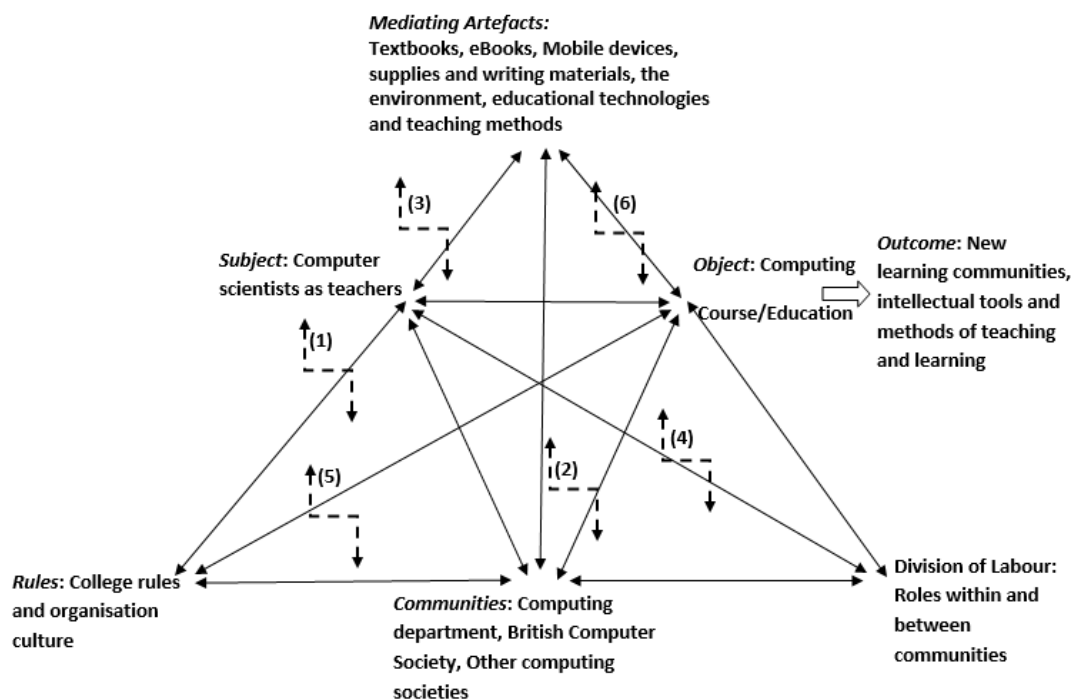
Mediating Artefacts: Textbooks, eBooks, Mobile devices, supplies and writing materials, the environment, educational technologies and teaching methods

(3)

(6)

Subject: Computer scientists as teachers

Object: Computing Course/Education

Outcome: New learning communities, intellectual tools and methods of teaching and learning

(1)

(4)

(2)

(5)

Rules: College rules and organisation culture

Communities: Computing department, British Computer Society, Other computing societies

Division of Labour: Roles within and between communities